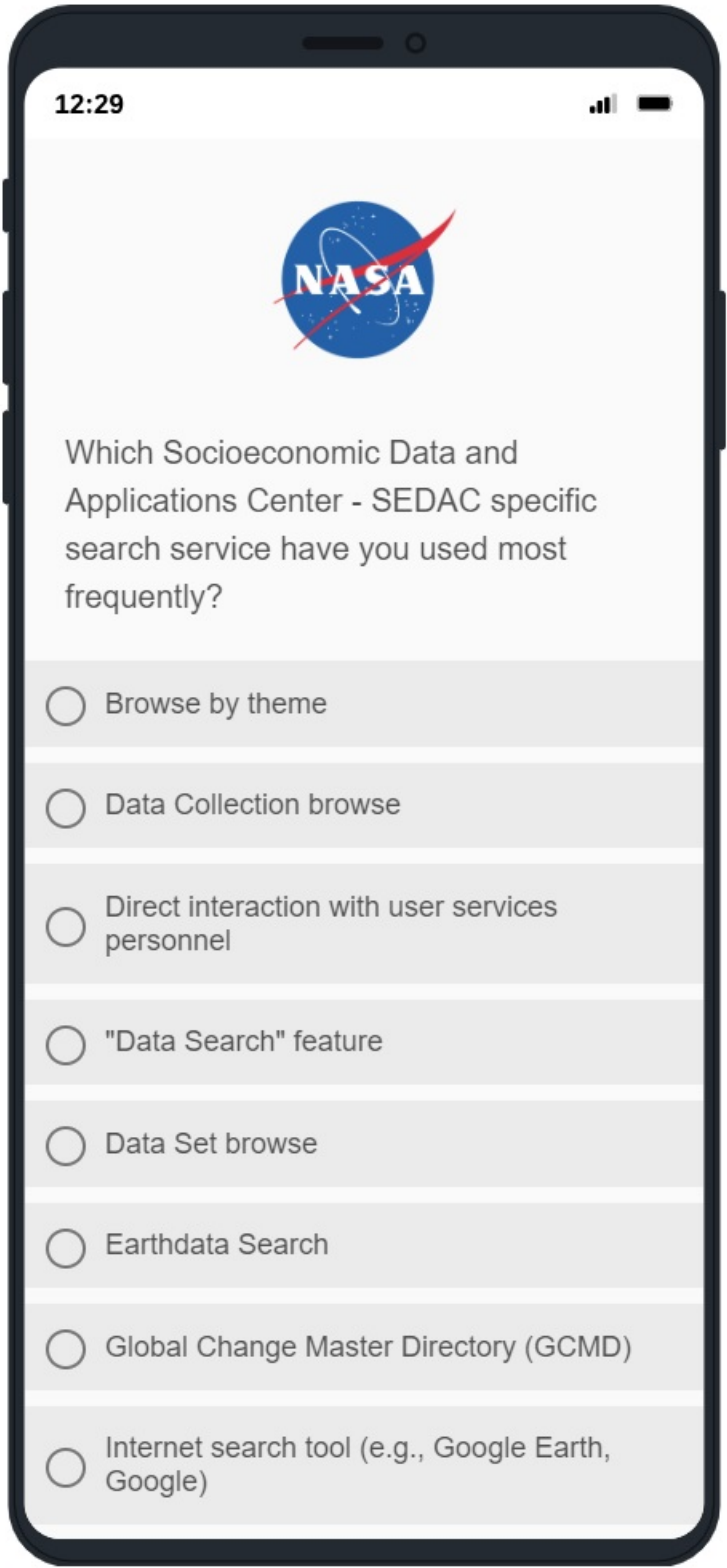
12:29

NASA

Which Socioeconomic Data and Applications Center - SEDAC specific search service have you used most frequently?

Browse by theme

Data Collection browse

Direct interaction with user services personnel

"Data Search" feature

Data Set browse

Earthdata Search

Global Change Master Directory (GCMD)

Internet search tool (e.g., Google Earth, Google)